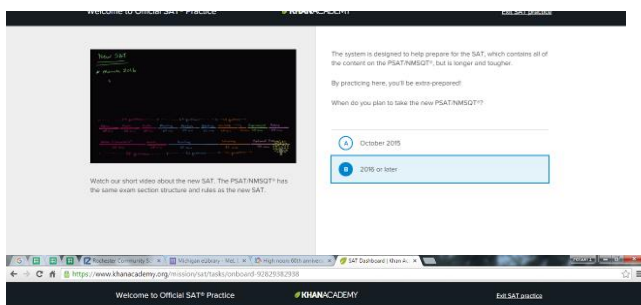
Welcome to Official SAT® Practice KHANACADEMY Exit SAT practice

New SAT
March 2016

Watch our short video about the new SAT. The PSAT/NMSQT® has the same exam section structure and rules as the new SAT.

The system is designed to help prepare for the SAT, which contains all of the content on the PSAT/NMSQT®, but is longer and tougher.

By practicing here, you'll be extra-prepared!

When do you plan to take the new PSAT/NMSQT®?

A October 2015

B 2016 or later

Rochester Community S × Michigan eLibrary - Mel × High notes 80th anniver × SAT Dashboard | Khan Ac ×

https://www.khanacademy.org/mission/sat/tasks/onboard-92829382938

Welcome to Official SAT® Practice KHANACADEMY Exit SAT practice